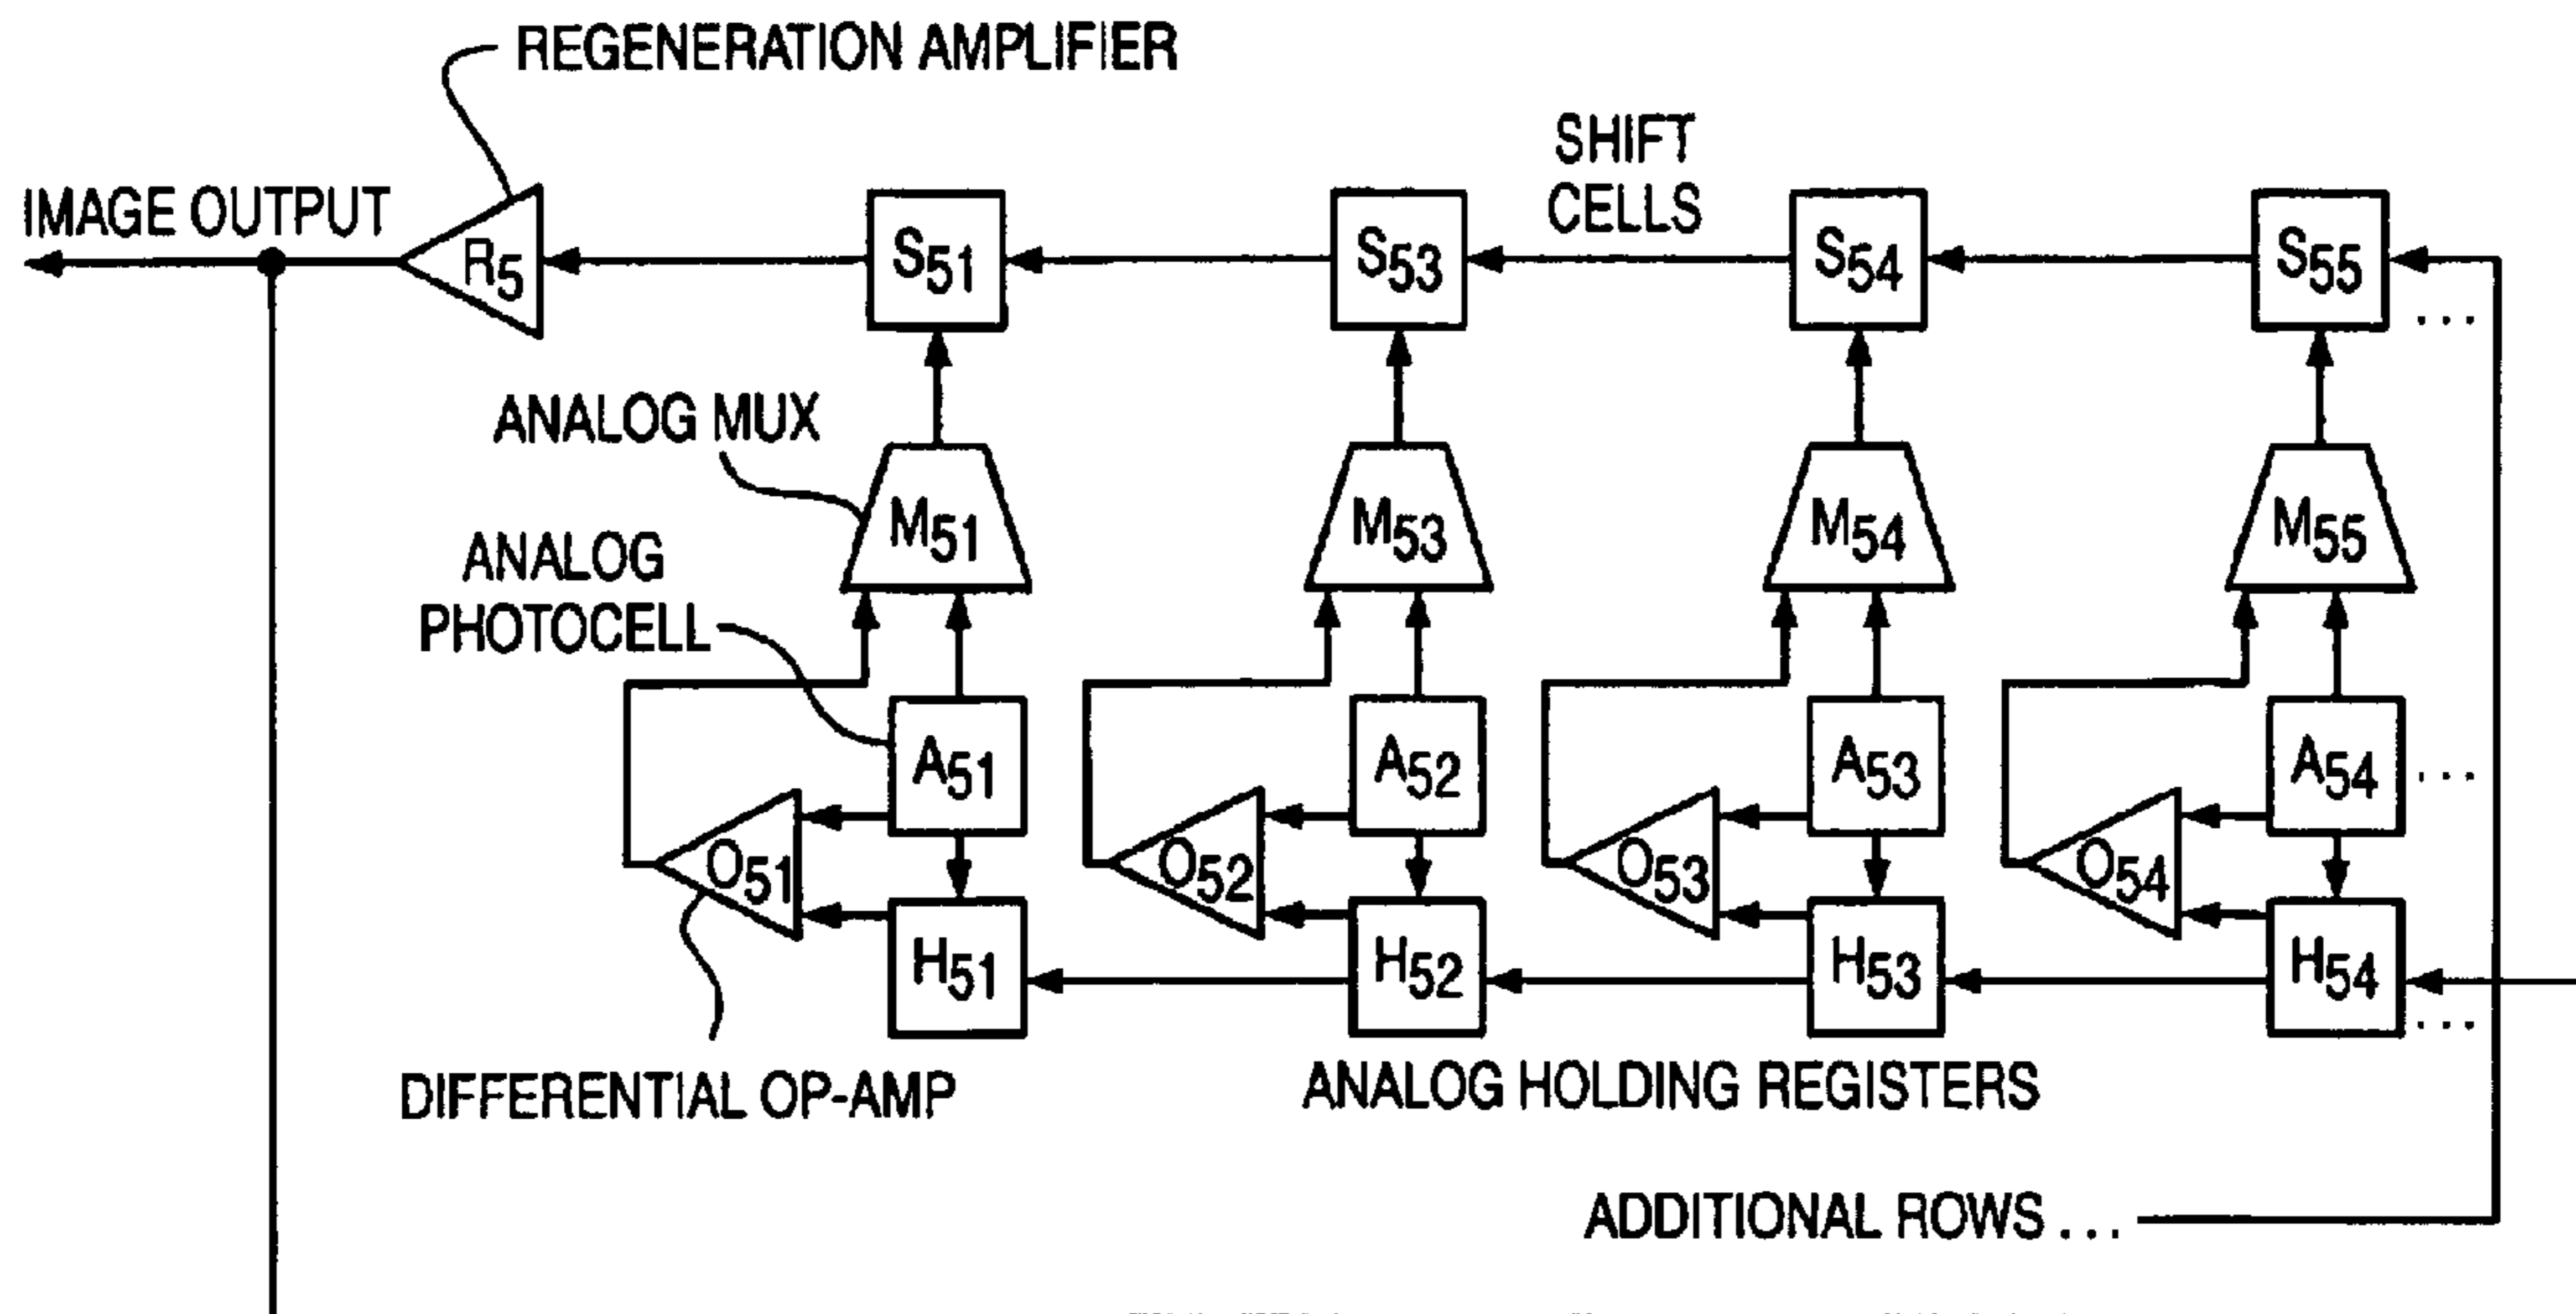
REGENERATION AMPLIFIER

IMAGE OUTPUT

$R_5$

$S_{51}$

$S_{53}$

SHIFT CELLS

$S_{54}$

$S_{55}$

...

ANALOG MUX

$M_{51}$

$M_{53}$

$M_{54}$

$M_{55}$

ANALOG PHOTOCELL

$A_{51}$

$A_{52}$

$A_{53}$

$A_{54}$

...

$O_{51}$

$O_{52}$

$O_{53}$

$O_{54}$

$H_{51}$

$H_{52}$

$H_{53}$

$H_{54}$

...

DIFFERENTIAL OP-AMP

ANALOG HOLDING REGISTERS

ADDITIONAL ROWS ...